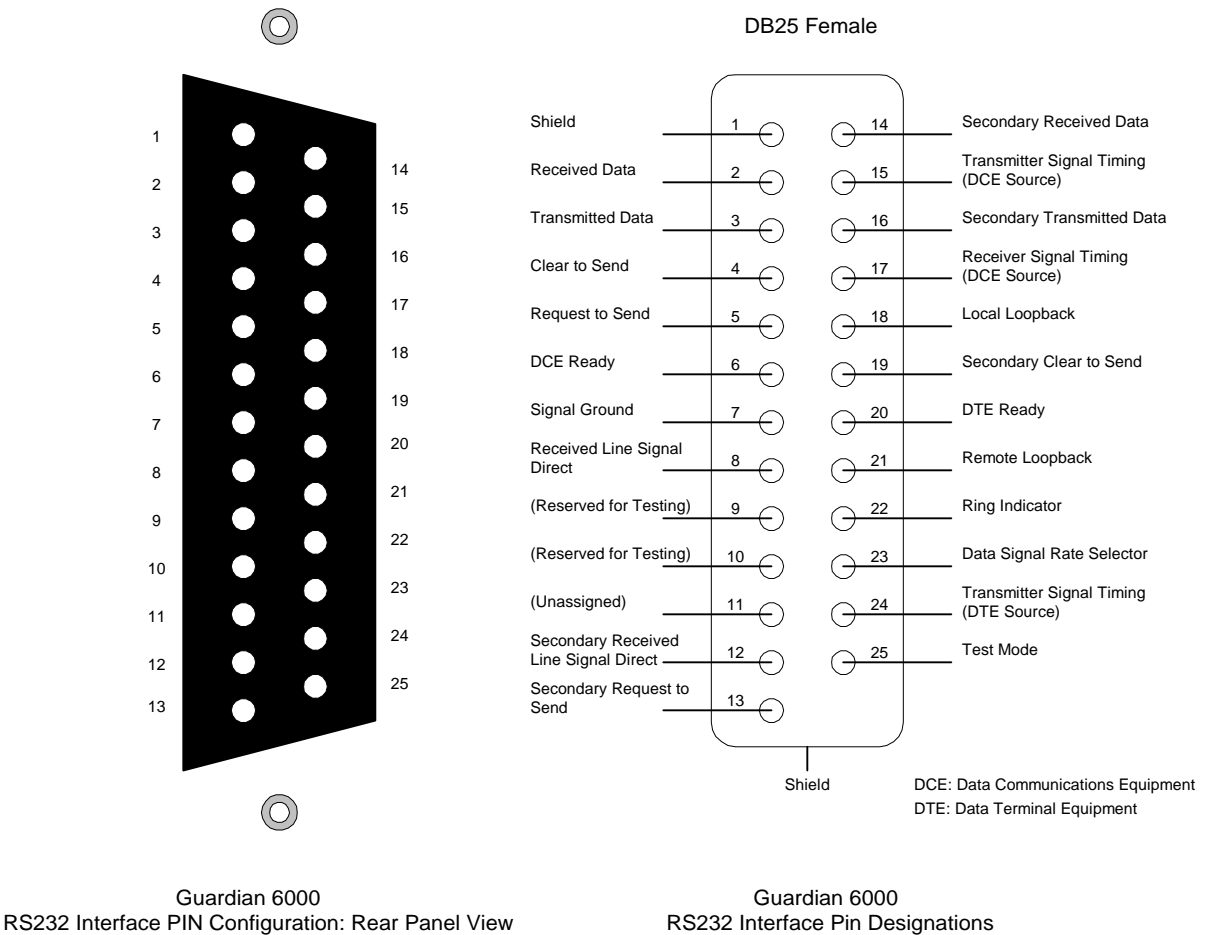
1
2
3
4
5
6
7
8
9
10
11
12
13

14
15
16
17
18
19
20
21
22
23
24
25

DB25 Female

Shield 1
Received Data 2
Transmitted Data 3
Clear to Send 4
Request to Send 5
DCE Ready 6
Signal Ground 7
Received Line Signal Direct 8
(Reserved for Testing) 9
(Reserved for Testing) 10
(Unassigned) 11
Secondary Received Line Signal Direct 12
Secondary Request to Send 13

14 Secondary Received Data
15 Transmitter Signal Timing (DCE Source)
16 Secondary Transmitted Data
17 Receiver Signal Timing (DCE Source)
18 Local Loopback
19 Secondary Clear to Send
20 DTE Ready
21 Remote Loopback
22 Ring Indicator
23 Data Signal Rate Selector
24 Transmitter Signal Timing (DTE Source)
25 Test Mode

Shield

DCE: Data Communications Equipment
DTE: Data Terminal Equipment

Guardian 6000
RS232 Interface PIN Configuration: Rear Panel View

Guardian 6000
RS232 Interface Pin Designations